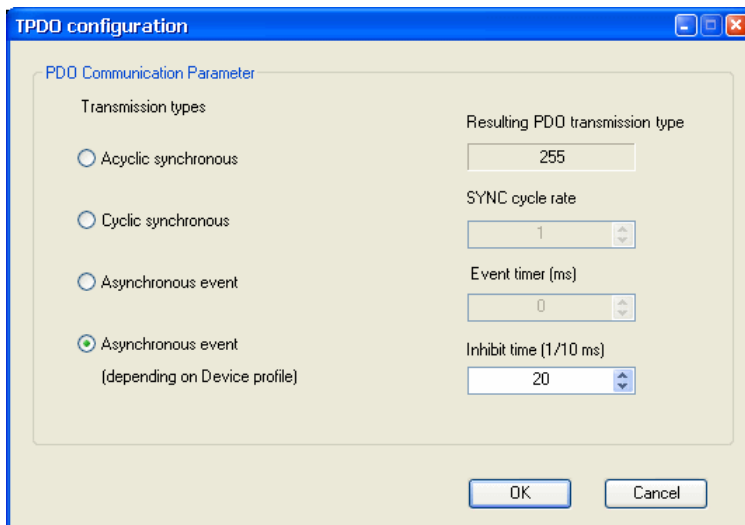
TPDO configuration

PDO Communication Parameter

Transmission types

Acyclic synchronous

Cyclic synchronous

Asynchronous event

Asynchronous event
(depending on Device profile)

Resulting PDO transmission type
255

SYNC cycle rate
1

Event timer (ms)
0

Inhibit time (1/10 ms)
20

OK

Cancel